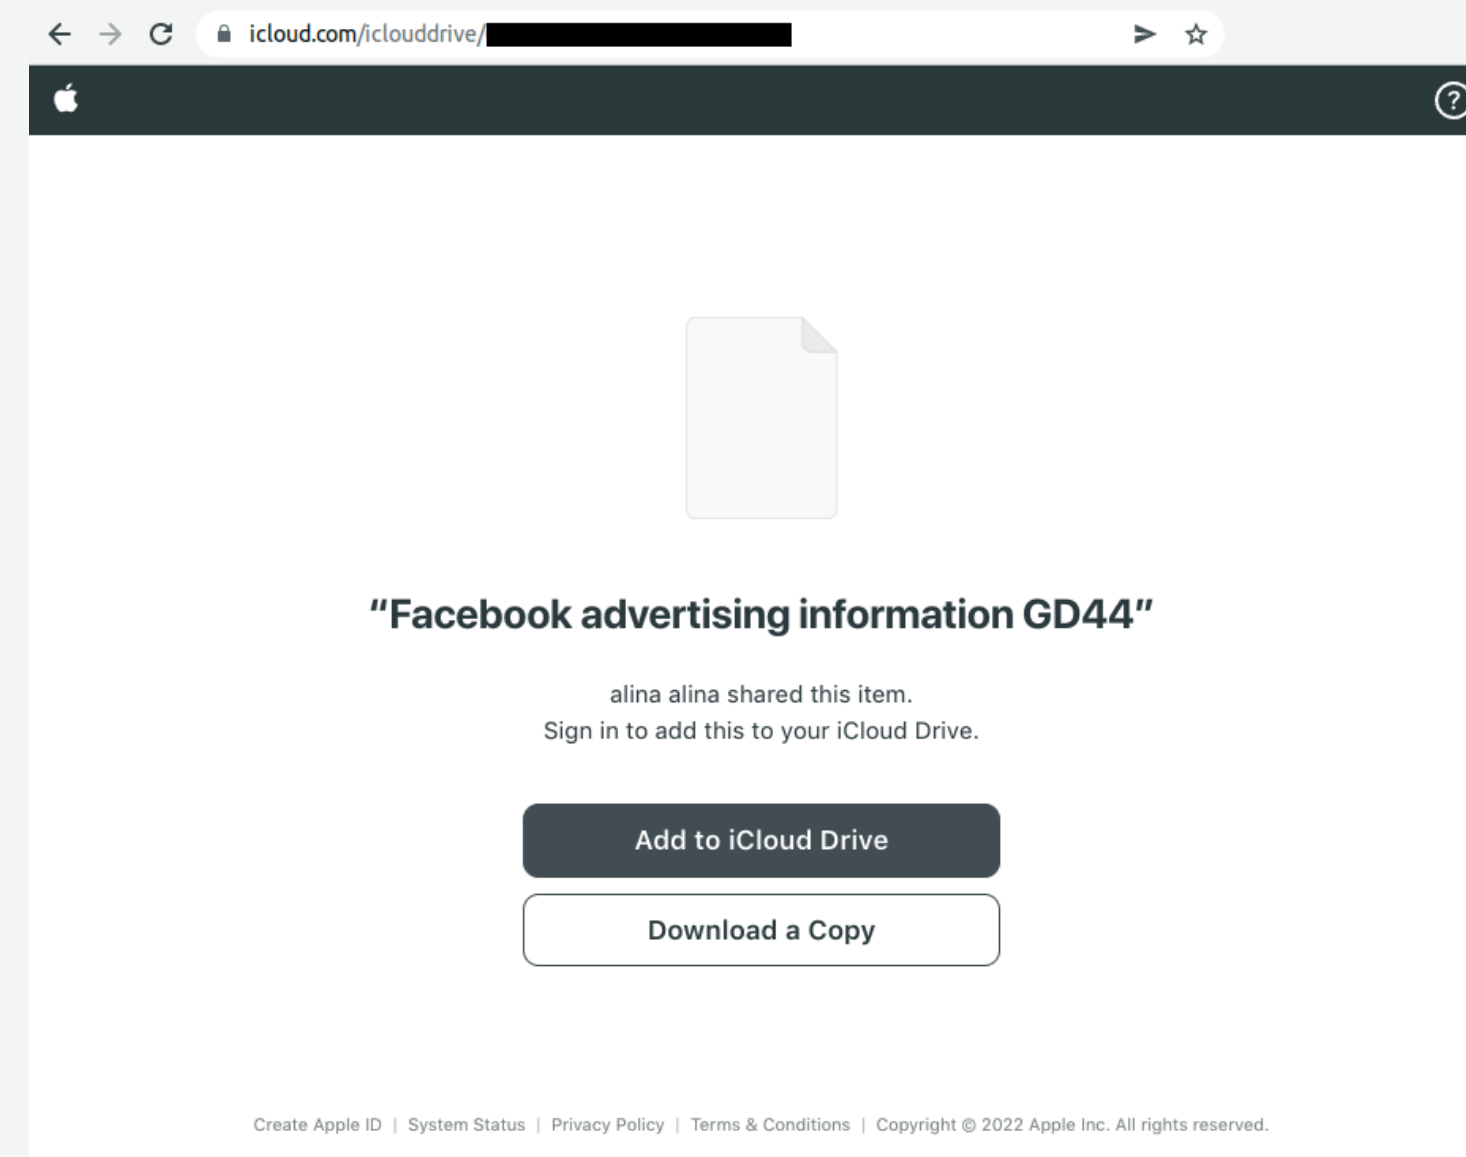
icloud.com/iclouddrive/

?

"Facebook advertising information GD44"

alina alina shared this item.
Sign in to add this to your iCloud Drive.

Add to iCloud Drive

Download a Copy

Create Apple ID | System Status | Privacy Policy | Terms & Conditions | Copyright © 2022 Apple Inc. All rights reserved.